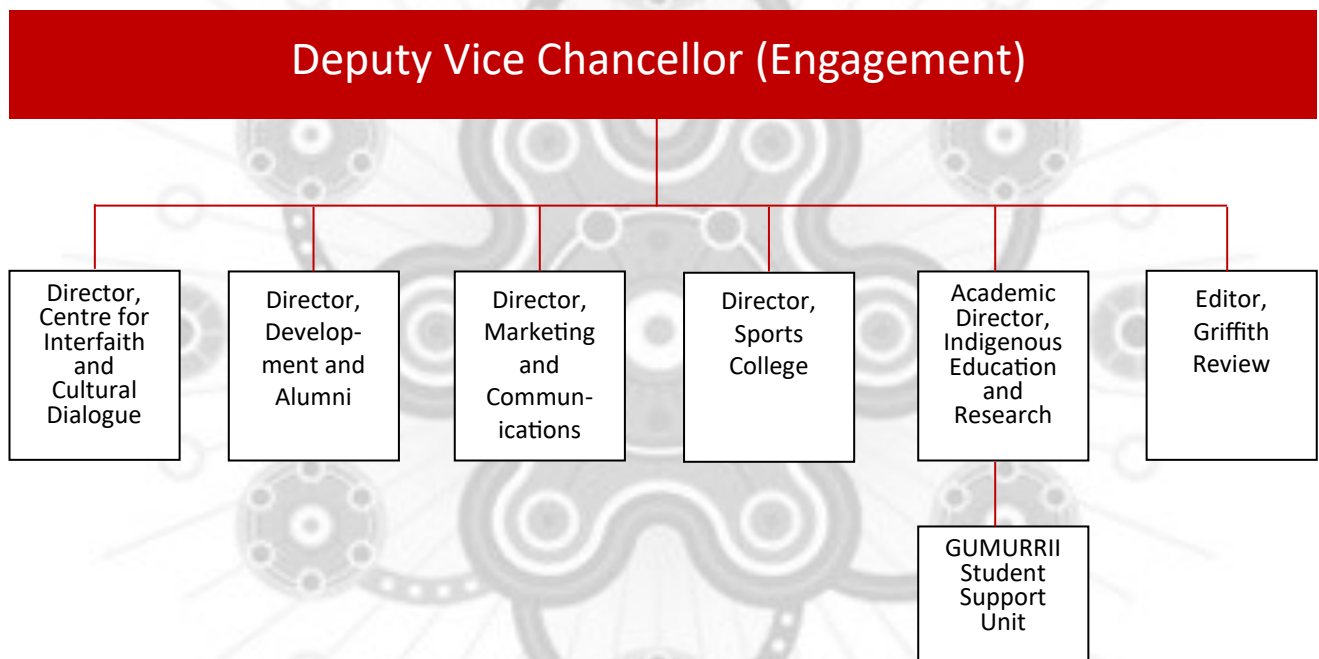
Deputy Vice Chancellor (Engagement)

Director, Centre for Interfaith and Cultural Dialogue

Director, Development and Alumni

Director, Marketing and Communications

Director, Sports College

Academic Director, Indigenous Education and Research

Editor, Griffith Review

GUMURRII Student Support Unit